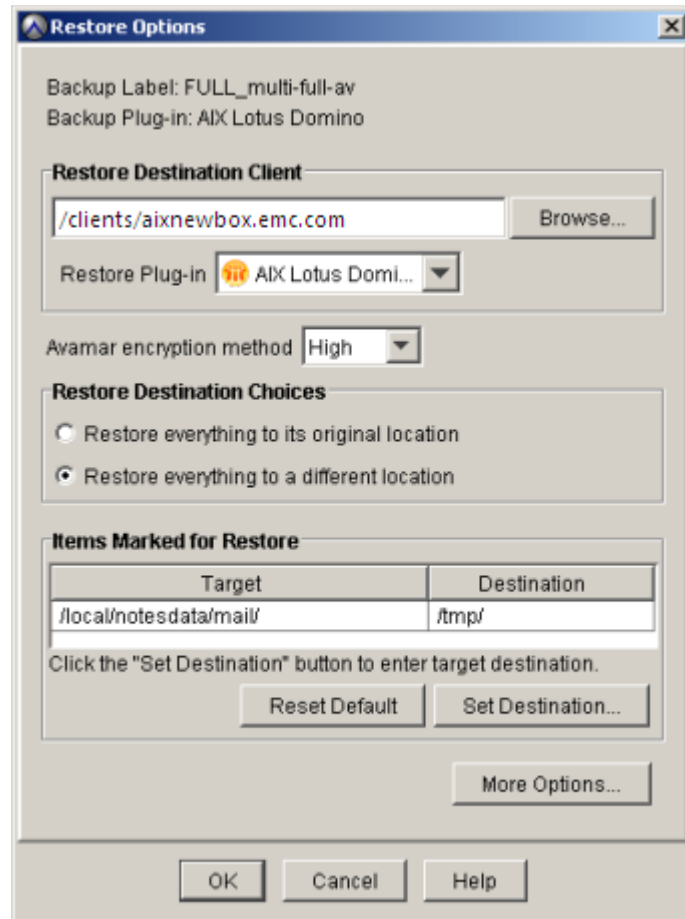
Restore Options

Backup Label: FULL_multi-full-av
Backup Plug-in: AIX Lotus Domino

Restore Destination Client

/clients/aixnewbox.emc.com

Browse...

Restore Plug-in AIX Lotus Domi...

Avamar encryption method High

Restore Destination Choices

Restore everything to its original location

Restore everything to a different location

Items Marked for Restore

| Target | Destination |
|---|---|
| /local/notesdata/mail/ | /tmp/ |

Click the "Set Destination" button to enter target destination.

Reset Default

Set Destination...

More Options...

OK

Cancel

Help